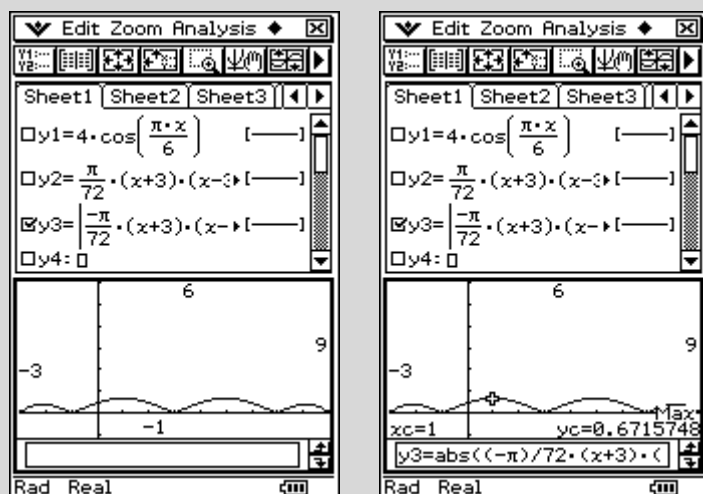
Edit Zoom Analysis ◆ ☒

Sheet1 Sheet2 Sheet3

□y1=$4\cdot\cos\left(\frac{\pi\cdot x}{6}\right)$ [——]

□y2=$\frac{\pi}{72}\cdot(x+3)\cdot(x-$ [——]

☑y3=$\left|\frac{-\pi}{72}\cdot(x+3)\cdot(x-\right.$ [——]

□y4: □

6

9

-3

-1

Rad Real

Edit Zoom Analysis ◆ ☒

Sheet1 Sheet2 Sheet3

□y1=$4\cdot\cos\left(\frac{\pi\cdot x}{6}\right)$ [——]

□y2=$\frac{\pi}{72}\cdot(x+3)\cdot(x-$ [——]

☑y3=$\left|\frac{-\pi}{72}\cdot(x+3)\cdot(x-\right.$ [——]

□y4: □

6

9

-3

Max

xc=1 yc=0.6715748

y3=abs((-π)/72·(x+3)·(

Rad Real